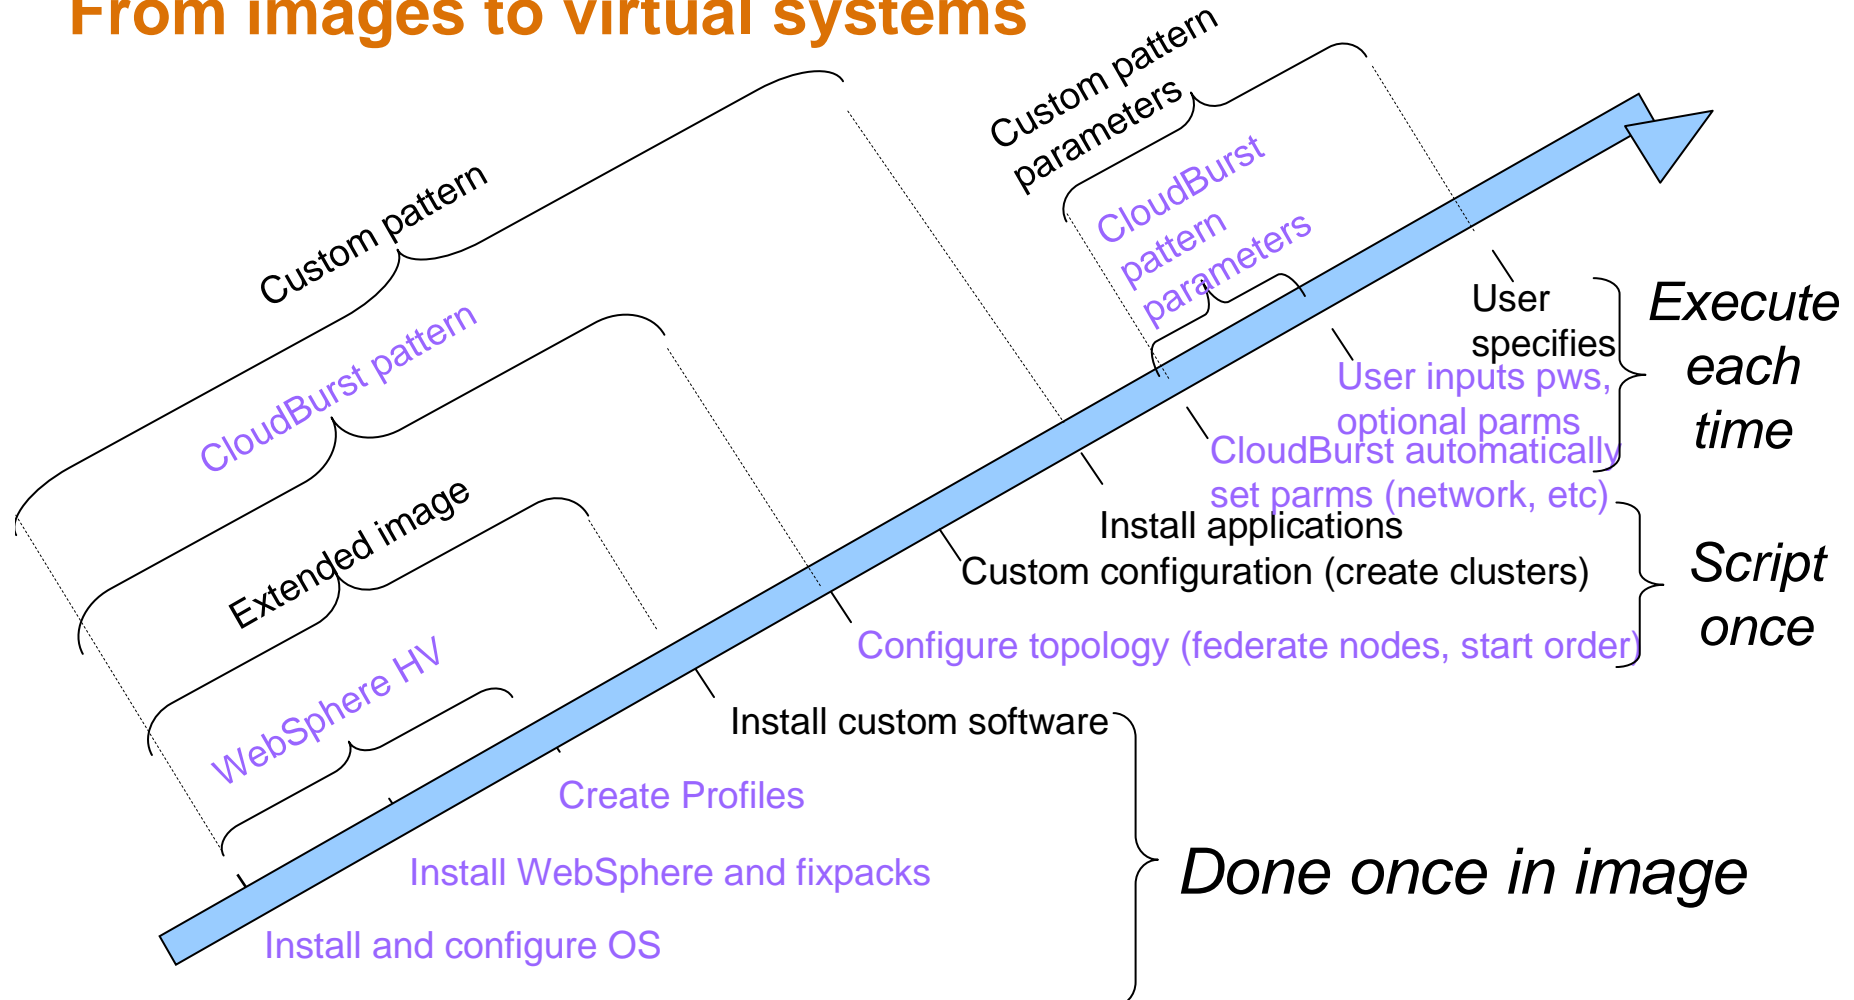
From images to virtual systems

Custom pattern

CloudBurst pattern

Extended image

WebSphere HV

Custom pattern parameters

CloudBurst pattern parameters

User specifies

User inputs pws, optional parms

CloudBurst automatically set parms (network, etc)

Execute each time

Install applications

Custom configuration (create clusters)

Configure topology (federate nodes, start order)

Script once

Install custom software

Create Profiles

Install WebSphere and fixpacks

Install and configure OS

Done once in image